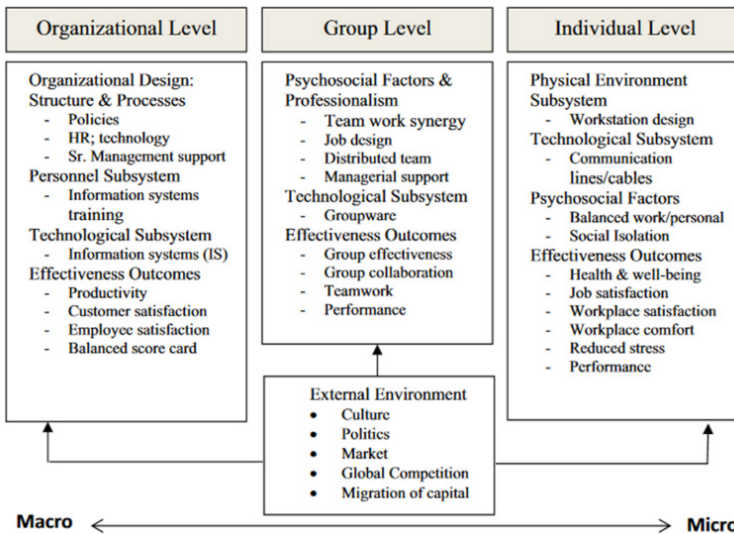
Organizational Level

Organizational Design: Structure & Processes
- Policies
- HR; technology
- Sr. Management support
Personnel Subsystem
- Information systems training
Technological Subsystem
- Information systems (IS)
Effectiveness Outcomes
- Productivity
- Customer satisfaction
- Employee satisfaction
- Balanced score card

Group Level

Psychosocial Factors & Professionalism
- Team work synergy
- Job design
- Distributed team
- Managerial support
Technological Subsystem
- Groupware
Effectiveness Outcomes
- Group effectiveness
- Group collaboration
- Teamwork
- Performance

Individual Level

Physical Environment Subsystem
- Workstation design
Technological Subsystem
- Communication lines/cables
Psychosocial Factors
- Balanced work/personal
- Social Isolation
Effectiveness Outcomes
- Health & well-being
- Job satisfaction
- Workplace satisfaction
- Workplace comfort
- Reduced stress
- Performance

External Environment
• Culture
• Politics
• Market
• Global Competition
• Migration of capital

Macro

Micro